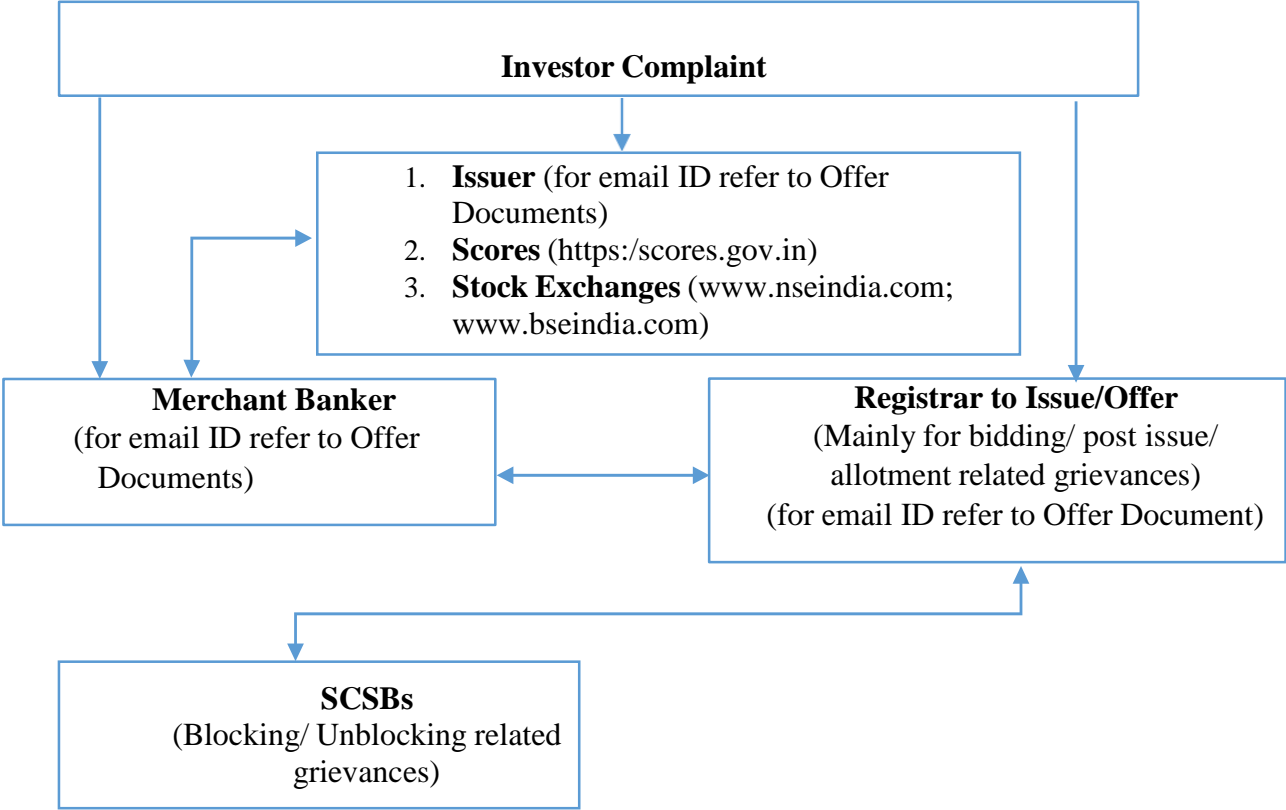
Investor Complaint

1. Issuer (for email ID refer to Offer Documents)
2. Scores (https:/scores.gov.in)
3. Stock Exchanges (www.nseindia.com; www.bseindia.com)

Merchant Banker
(for email ID refer to Offer Documents)

Registrar to Issue/Offer
(Mainly for bidding/ post issue/ allotment related grievances)
(for email ID refer to Offer Document)

SCSBs
(Blocking/ Unblocking related grievances)